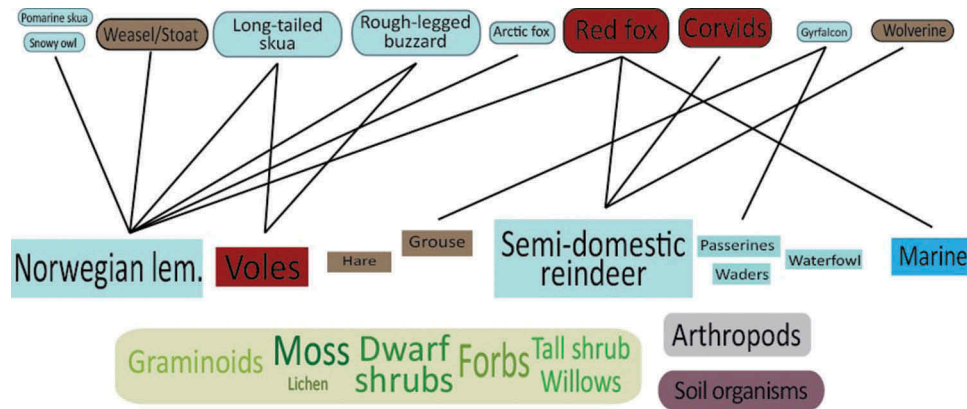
Pomarine skua
Snowy owl
Weasel/Stoat
Long-tailed skua
Rough-legged buzzard
Arctic fox
Red fox
Corvids
Gyrfalcon
Wolverine

Norwegian lem.
Voles
Hare
Grouse
Semi-domestic reindeer
Passerines
Waders
Waterfowl
Marine

Graminoids
Moss
Lichen
Dwarf shrubs
Forbs
Tall shrub
Willows
Arthropods
Soil organisms